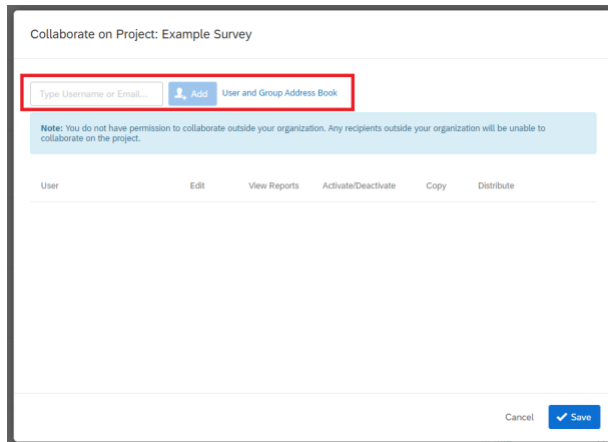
Collaborate on Project: Example Survey

Type Username or Email...

Add

User and Group Address Book

**Note:** You do not have permission to collaborate outside your organization. Any recipients outside your organization will be unable to collaborate on the project.

| User | Edit | View Reports | Activate/Deactivate | Copy | Distribute |
|---|---|---|---|---|---|

Cancel

Save